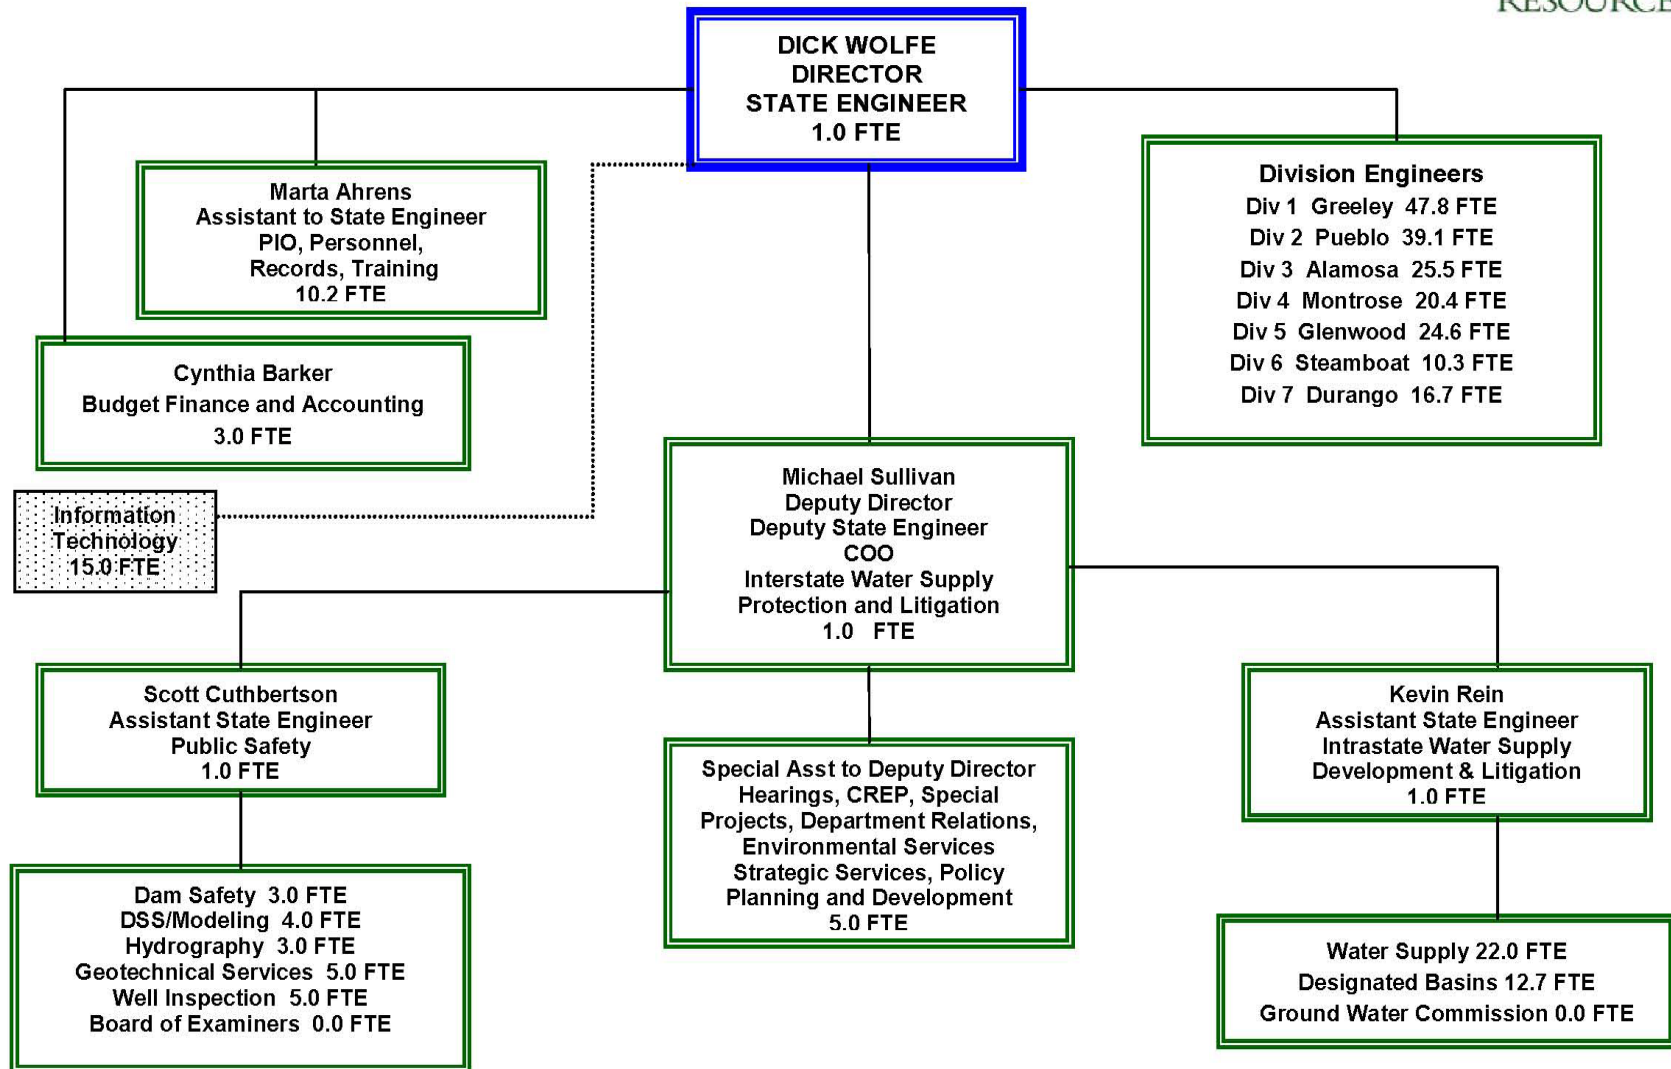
RESOURCE

DICK WOLFE
DIRECTOR
STATE ENGINEER
1.0 FTE

Marta Ahrens
Assistant to State Engineer
PIO, Personnel,
Records, Training
10.2 FTE

Division Engineers
Div 1 Greeley 47.8 FTE
Div 2 Pueblo 39.1 FTE
Div 3 Alamosa 25.5 FTE
Div 4 Montrose 20.4 FTE
Div 5 Glenwood 24.6 FTE
Div 6 Steamboat 10.3 FTE
Div 7 Durango 16.7 FTE

Cynthia Barker
Budget Finance and Accounting
3.0 FTE

Information
Technology
15.0 FTE

Michael Sullivan
Deputy Director
Deputy State Engineer
COO
Interstate Water Supply
Protection and Litigation
1.0 FTE

Scott Cuthbertson
Assistant State Engineer
Public Safety
1.0 FTE

Special Asst to Deputy Director
Hearings, CREP, Special
Projects, Department Relations,
Environmental Services
Strategic Services, Policy
Planning and Development
5.0 FTE

Kevin Rein
Assistant State Engineer
Intrastate Water Supply
Development & Litigation
1.0 FTE

Dam Safety 3.0 FTE
DSS/Modeling 4.0 FTE
Hydrography 3.0 FTE
Geotechnical Services 5.0 FTE
Well Inspection 5.0 FTE
Board of Examiners 0.0 FTE

Water Supply 22.0 FTE
Designated Basins 12.7 FTE
Ground Water Commission 0.0 FTE